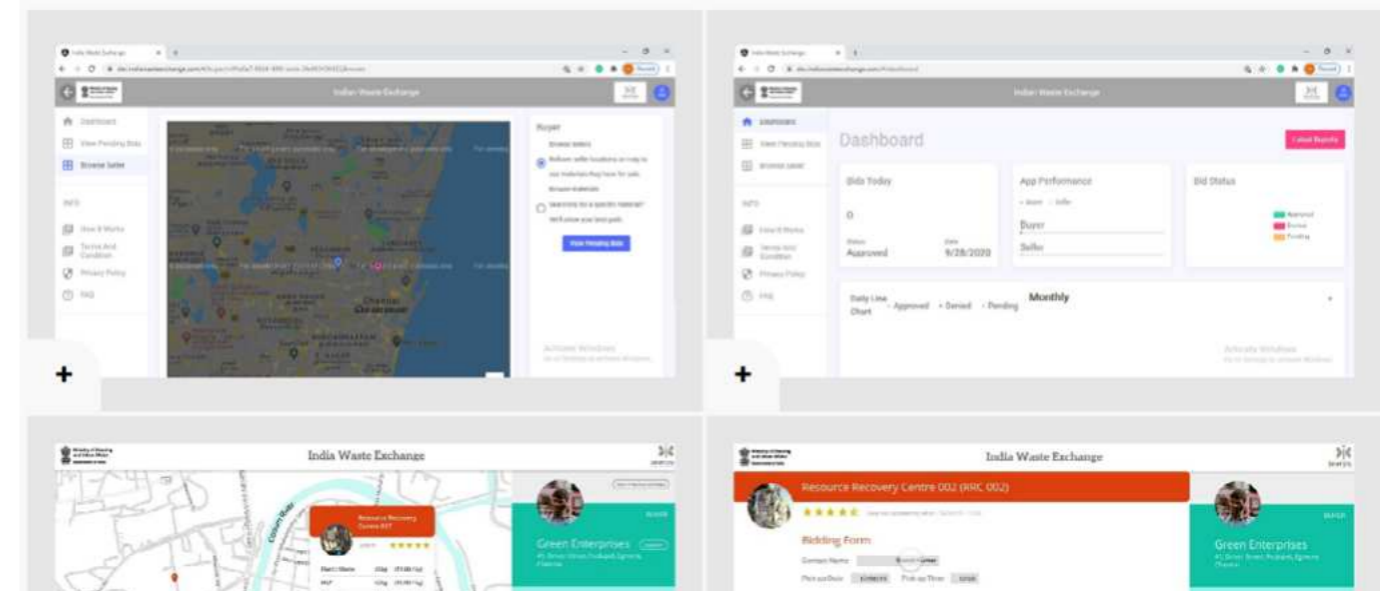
India Waste Exchange

Indian Waste Exchange

Dashboard

View Pending Bids

Browse Seller

INFO

How It Works

Terms And Condition

Privacy Policy

FAQ

Buyer

Browse sellers

Browse materials

View Pending Bids

Chennai

Activate Windows

+

Indian Waste Exchange

Dashboard

View Pending Bids

Browse Seller

INFO

How It Works

Terms And Condition

Privacy Policy

FAQ

Dashboard

Latest Reports

Bids Today

0

Status

Approved

Date

9/28/2020

App Performance

Buyer

Seller

Bid Status

Approved

Denied

Pending

Daily Line Chart

Approved · Denied · Pending

Monthly

Activate Windows

+

India Waste Exchange

Resource Recovery Centre 007

★★★★★

Green Enterprises

India Waste Exchange

Resource Recovery Centre 002 (RRC 002)

★★★★★

Bidding Form

Green Enterprises